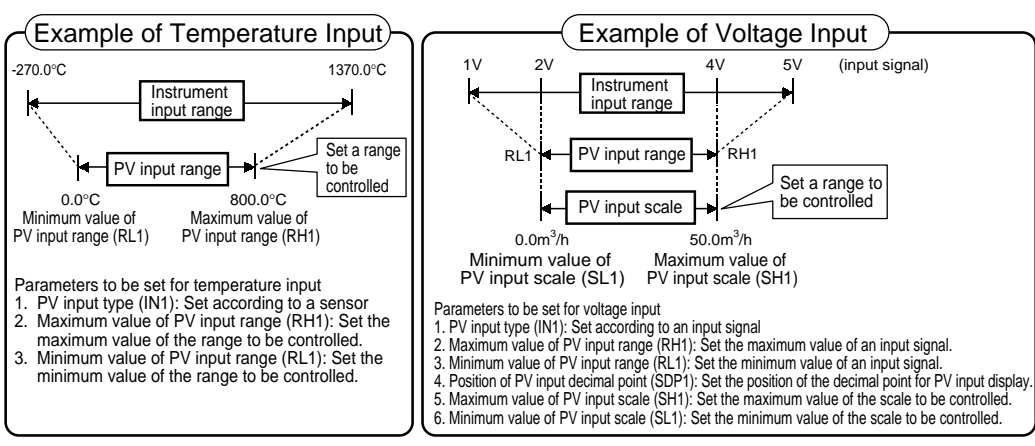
Example of Temperature Input

-270.0°C

1370.0°C

Instrument input range

PV input range

Set a range to be controlled

0.0°C
Minimum value of PV input range (RL1)

800.0°C
Maximum value of PV input range (RH1)

Parameters to be set for temperature input
1. PV input type (IN1): Set according to a sensor
2. Maximum value of PV input range (RH1): Set the maximum value of the range to be controlled.
3. Minimum value of PV input range (RL1): Set the minimum value of the range to be controlled.

Example of Voltage Input

1V 2V 4V 5V (input signal)

Instrument input range

RL1

PV input range

RH1

PV input scale

Set a range to be controlled

0.0m$^3$/h
Minimum value of PV input scale (SL1)

50.0m$^3$/h
Maximum value of PV input scale (SH1)

Parameters to be set for voltage input
1. PV input type (IN1): Set according to an input signal
2. Maximum value of PV input range (RH1): Set the maximum value of an input signal.
3. Minimum value of PV input range (RL1): Set the minimum value of an input signal.
4. Position of PV input decimal point (SDP1): Set the position of the decimal point for PV input display.
5. Maximum value of PV input scale (SH1): Set the maximum value of the scale to be controlled.
6. Minimum value of PV input scale (SL1): Set the minimum value of the scale to be controlled.